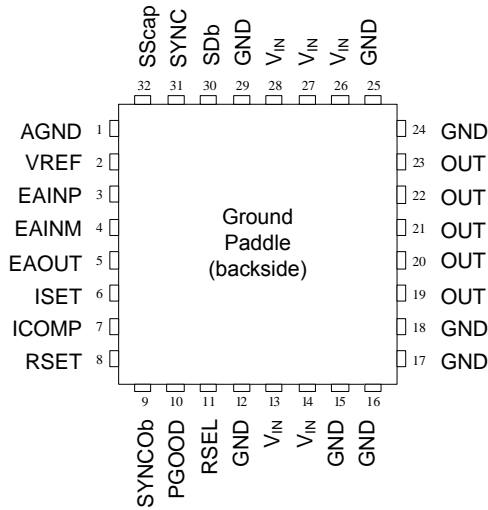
SScap 32
SYNC 31
SDb 30
GND 29
$V_{IN}$ 28
$V_{IN}$ 27
$V_{IN}$ 26
GND 25

AGND 1
VREF 2
EAINP 3
EAINM 4
EAOUT 5
ISET 6
ICOMP 7
RSET 8

Ground Paddle (backside)

24 GND
23 OUT
22 OUT
21 OUT
20 OUT
19 OUT
18 GND
17 GND

9 SYNCOb
10 PGOOD
11 RSEL
12 GND
13 $V_{IN}$
14 $V_{IN}$
15 GND
16 GND